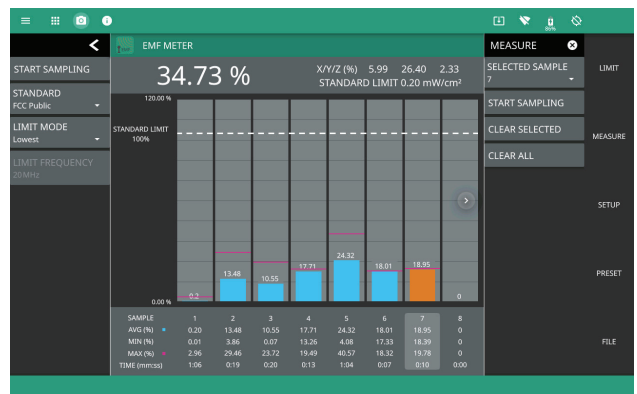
EMF METER

START SAMPLING

STANDARD
FCC Public

LIMIT MODE
Lowest

LIMIT FREQUENCY
20MHz

34.73 %

X/Y/Z (%) 5.99 26.40 2.33
STANDARD LIMIT 0.20 mW/cm²

120.00 %

STANDARD LIMIT
100%

0.00 %

0.2
13.48
10.55
17.71
24.32
18.01
18.95
0

| SAMPLE | 1 | 2 | 3 | 4 | 5 | 6 | 7 | 8 |
|---|---|---|---|---|---|---|---|---|
| AVG (%) | 0.20 | 13.48 | 10.55 | 17.71 | 24.32 | 18.01 | 18.95 | 0 |
| MIN (%) | 0.01 | 3.86 | 0.07 | 13.26 | 4.08 | 17.33 | 18.39 | 0 |
| MAX (%) | 2.96 | 29.46 | 23.72 | 19.49 | 40.57 | 18.32 | 19.78 | 0 |
| TIME (mm:ss) | 1:06 | 0:19 | 0:20 | 0:13 | 1:04 | 0:07 | 0:10 | 0:00 |

MEASURE

SELECTED SAMPLE
7

START SAMPLING

CLEAR SELECTED

CLEAR ALL

LIMIT

MEASURE

SETUP

PRESET

FILE